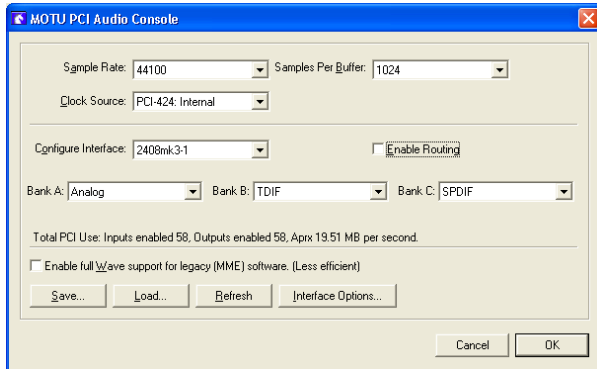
MOTU PCI Audio Console

Sample Rate: 44100
Samples Per Buffer: 1024
Clock Source: PCI-424: Internal

Configure Interface: 2408mk3-1
Enable Routing

Bank A: Analog
Bank B: TDIF
Bank C: SPDIF

Total PCI Use: Inputs enabled 58, Outputs enabled 58, Aprx 19.51 MB per second.

Enable full Wave support for legacy (MME) software. (Less efficient)

Save...
Load...
Refresh
Interface Options...

Cancel
OK